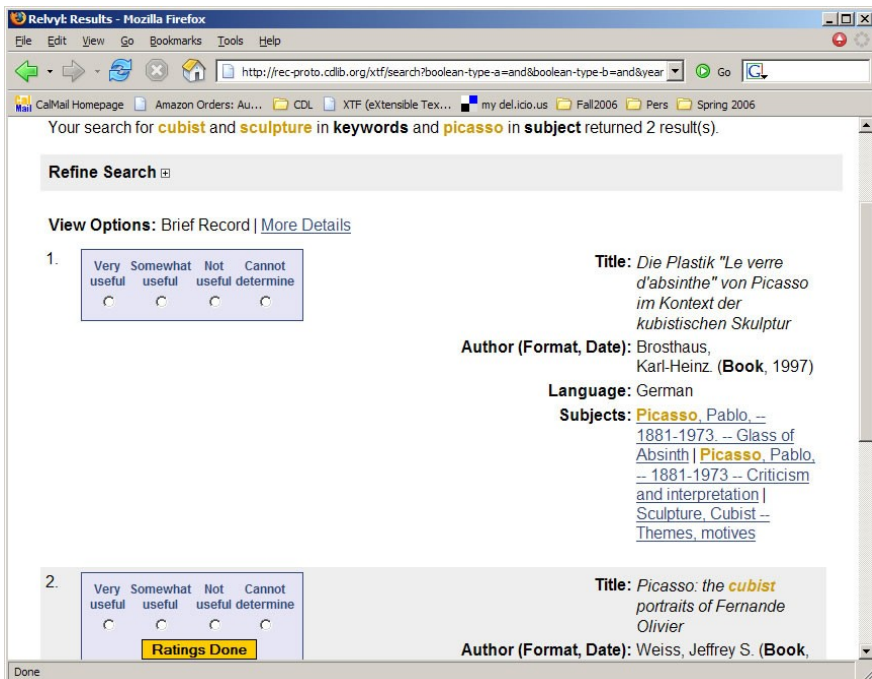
Relvyl: Results - Mozilla Firefox

File Edit View Go Bookmarks Tools Help

http://rec-proto.cdlib.org/xtf/search?boolean-type-a=and&boolean-type-b=and&year

Go

CalMail Homepage Amazon Orders: Au... CDL XTF (eXtensible Tex... my del.icio.us Fall2006 Pers Spring 2006

Your search for cubist and sculpture in keywords and picasso in subject returned 2 result(s).

Refine Search

View Options: Brief Record | More Details

1.

| Very useful | Somewhat useful | Not useful | Cannot determine |
|---|---|---|---|

Title: Die Plastik "Le verre d'absinthe" von Picasso im Kontext der kubistischen Skulptur

Author (Format, Date): Brosthaus, Karl-Heinz. (Book, 1997)

Language: German

Subjects: Picasso, Pablo, -- 1881-1973. -- Glass of Absinth | Picasso, Pablo, -- 1881-1973 -- Criticism and interpretation | Sculpture, Cubist -- Themes, motives

2.

| Very useful | Somewhat useful | Not useful | Cannot determine |
|---|---|---|---|

Ratings Done

Title: Picasso: the cubist portraits of Fernande Olivier

Author (Format, Date): Weiss, Jeffrey S. (Book,

Done